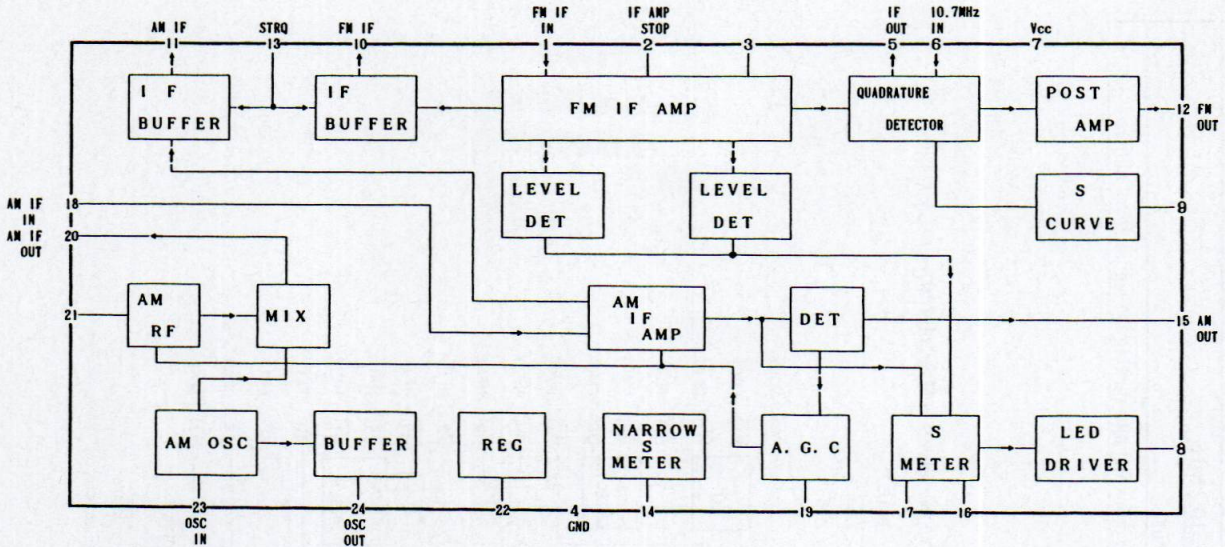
AM IF
11
STRQ
13
FM IF
10
FM IF
IN
1
IF AMP
STOP
2
3
IF
OUT
5
10.7MHz
IN
6
Vcc
7

I F
BUFFER

IF
BUFFER

FM IF AMP

QUADRATURE
DETECTOR

POST
AMP

12 FM
OUT

LEVEL
DET

LEVEL
DET

S
CURVE

9

AM IF
IN
18
AM IF
OUT
20

21

AM
RF

MIX

AM
IF
AMP

DET

15 AM
OUT

AM OSC

BUFFER

REG

NARROW
S
METER

A. G. C

S
METER

LED
DRIVER

8

23
OSC
IN
24
OSC
OUT
22
4
GND
14
19
17
16